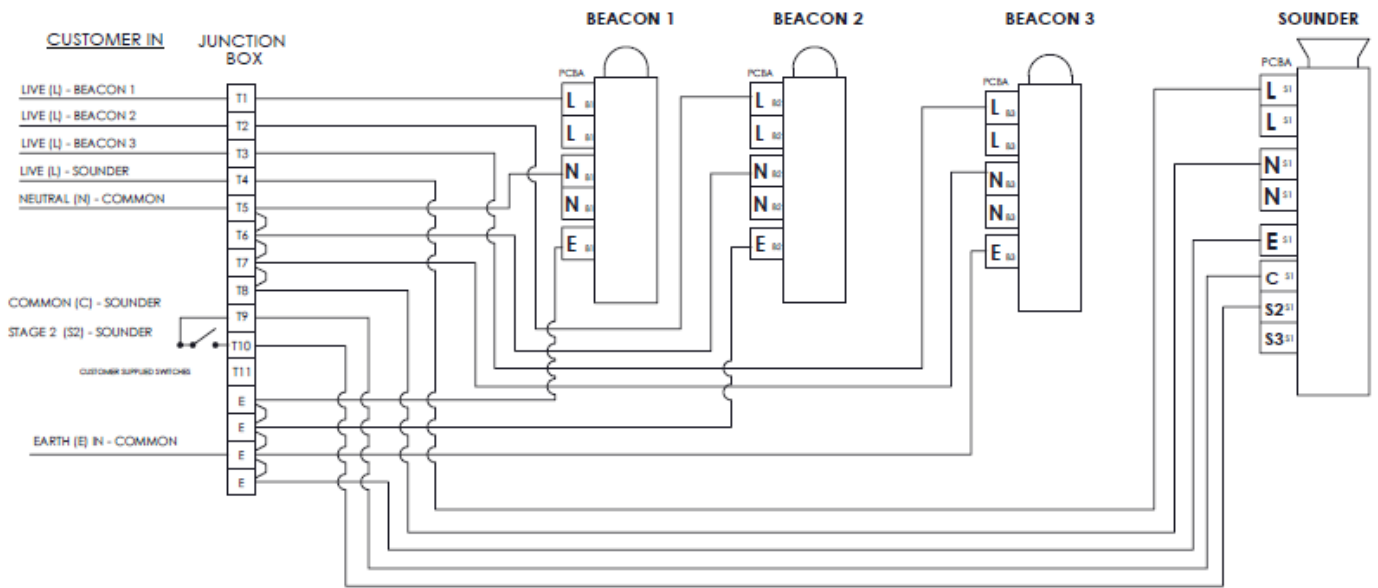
CUSTOMER IN

JUNCTION BOX

BEACON 1

BEACON 2

BEACON 3

SOUNDER

LIVE (L) - BEACON 1
LIVE (L) - BEACON 2
LIVE (L) - BEACON 3
LIVE (L) - SOUNDER
NEUTRAL (N) - COMMON

COMMON (C) - SOUNDER
STAGE 2 (S2) - SOUNDER

CUSTOMER SUPPLIED SWITCHES

EARTH (E) IN - COMMON

T1
T2
T3
T4
T5
T6
T7
T8
T9
T10
T11
E
E
E
E

PCBA
L B1
L B1
N B1
N B1
E B1

PCBA
L B2
L B2
N B2
N B2
E B2

PCBA
L B3
L B3
N B3
N B3
E B3

PCBA
L S1
L S1
N S1
N S1
E S1
C S1
S2 S1
S3 S1